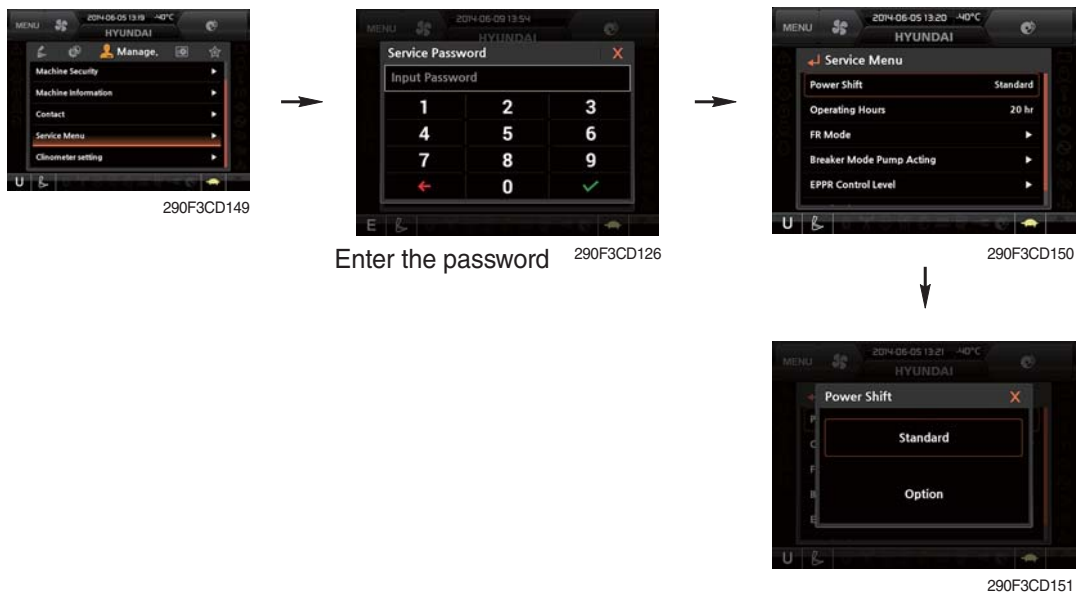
MENU 2014-06-05 13:19 -40°C HYUNDAI

Manage,

Machine Security

Machine Information

Contact

Service Menu

Clinometer setting

U

290F3CD149

MENU 2014-06-09 13:54 HYUNDAI

Service Password

Input Password

| 1 | 2 | 3 |
|---|---|---|
| 4 | 5 | 6 |
| 7 | 8 | 9 |
| ← | 0 | ✓ |

E

Enter the password

290F3CD126

MENU 2014-06-05 13:20 -40°C HYUNDAI

Service Menu

Power Shift Standard

Operating Hours 20 hr

FR Mode

Breaker Mode Pump Acting

EPPR Control Level

U

290F3CD150

MENU 2014-06-05 13:21 -40°C HYUNDAI

Power Shift

Standard

Option

U

290F3CD151